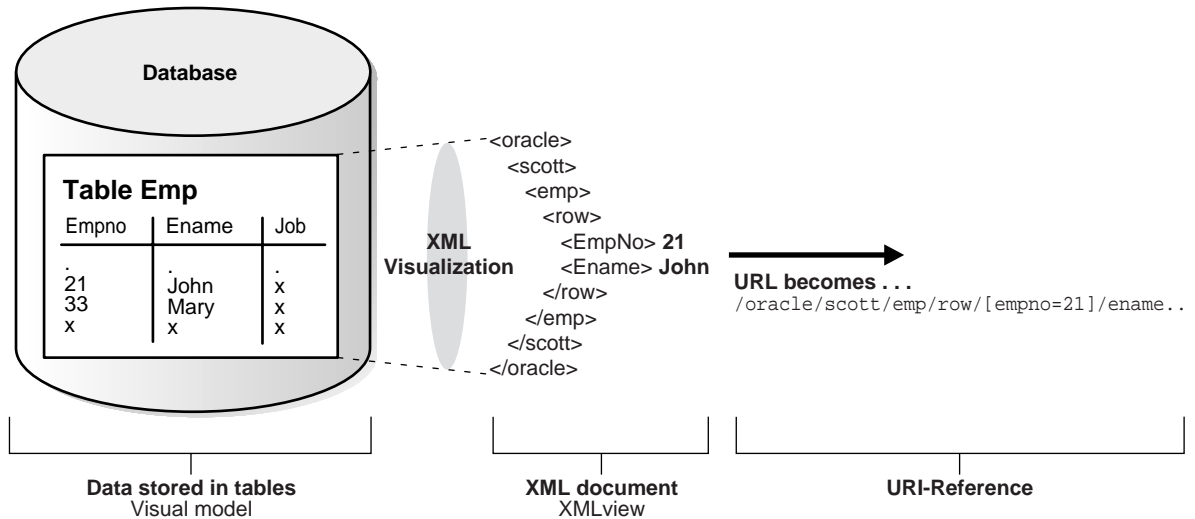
Database

Table Emp

| Empno | Ename | Job |
|---|---|---|
| . | . | . |
| 21 | John | x |
| 33 | Mary | x |
| x | x | x |

XML Visualization

<oracle>
<scott>
<emp>
<row>
<EmpNo> **21**
<Ename> **John**
</row>
</emp>
</scott>
</oracle>

URL becomes . . .
/oracle/scott/emp/row/[empno=21]/ename..

**Data stored in tables**
Visual model

**XML document**
XMLview

**URI-Reference**